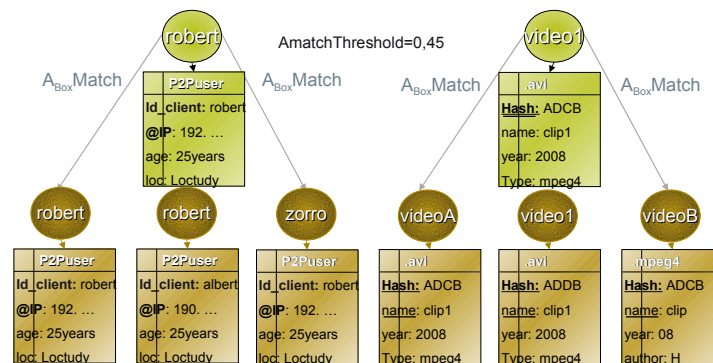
robert

AmatchThreshold=0,45

video1

$A_{Box}$Match

P2Puser
Id_client: robert
@IP: 192. …
age: 25years
loc: Loctudy

$A_{Box}$Match

$A_{Box}$Match

.avi
Hash: ADCB
name: clip1
year: 2008
Type: mpeg4

$A_{Box}$Match

robert

robert

zorro

videoA

video1

videoB

P2Puser
Id_client: robert
@IP: 192. …
age: 25years
loc: Loctudy

P2Puser
Id_client: albert
@IP: 190. …
age: 25years
loc: Loctudy

P2Puser
Id_client: robert
@IP: 192. …
age: 25years
loc: Loctudy

.avi
Hash: ADCB
name: clip1
year: 2008
Type: mpeg4

.avi
Hash: ADDB
name: clip1
year: 2008
Type: mpeg4

.mpeg4
Hash: ADCB
name: clip
year: 08
author: H